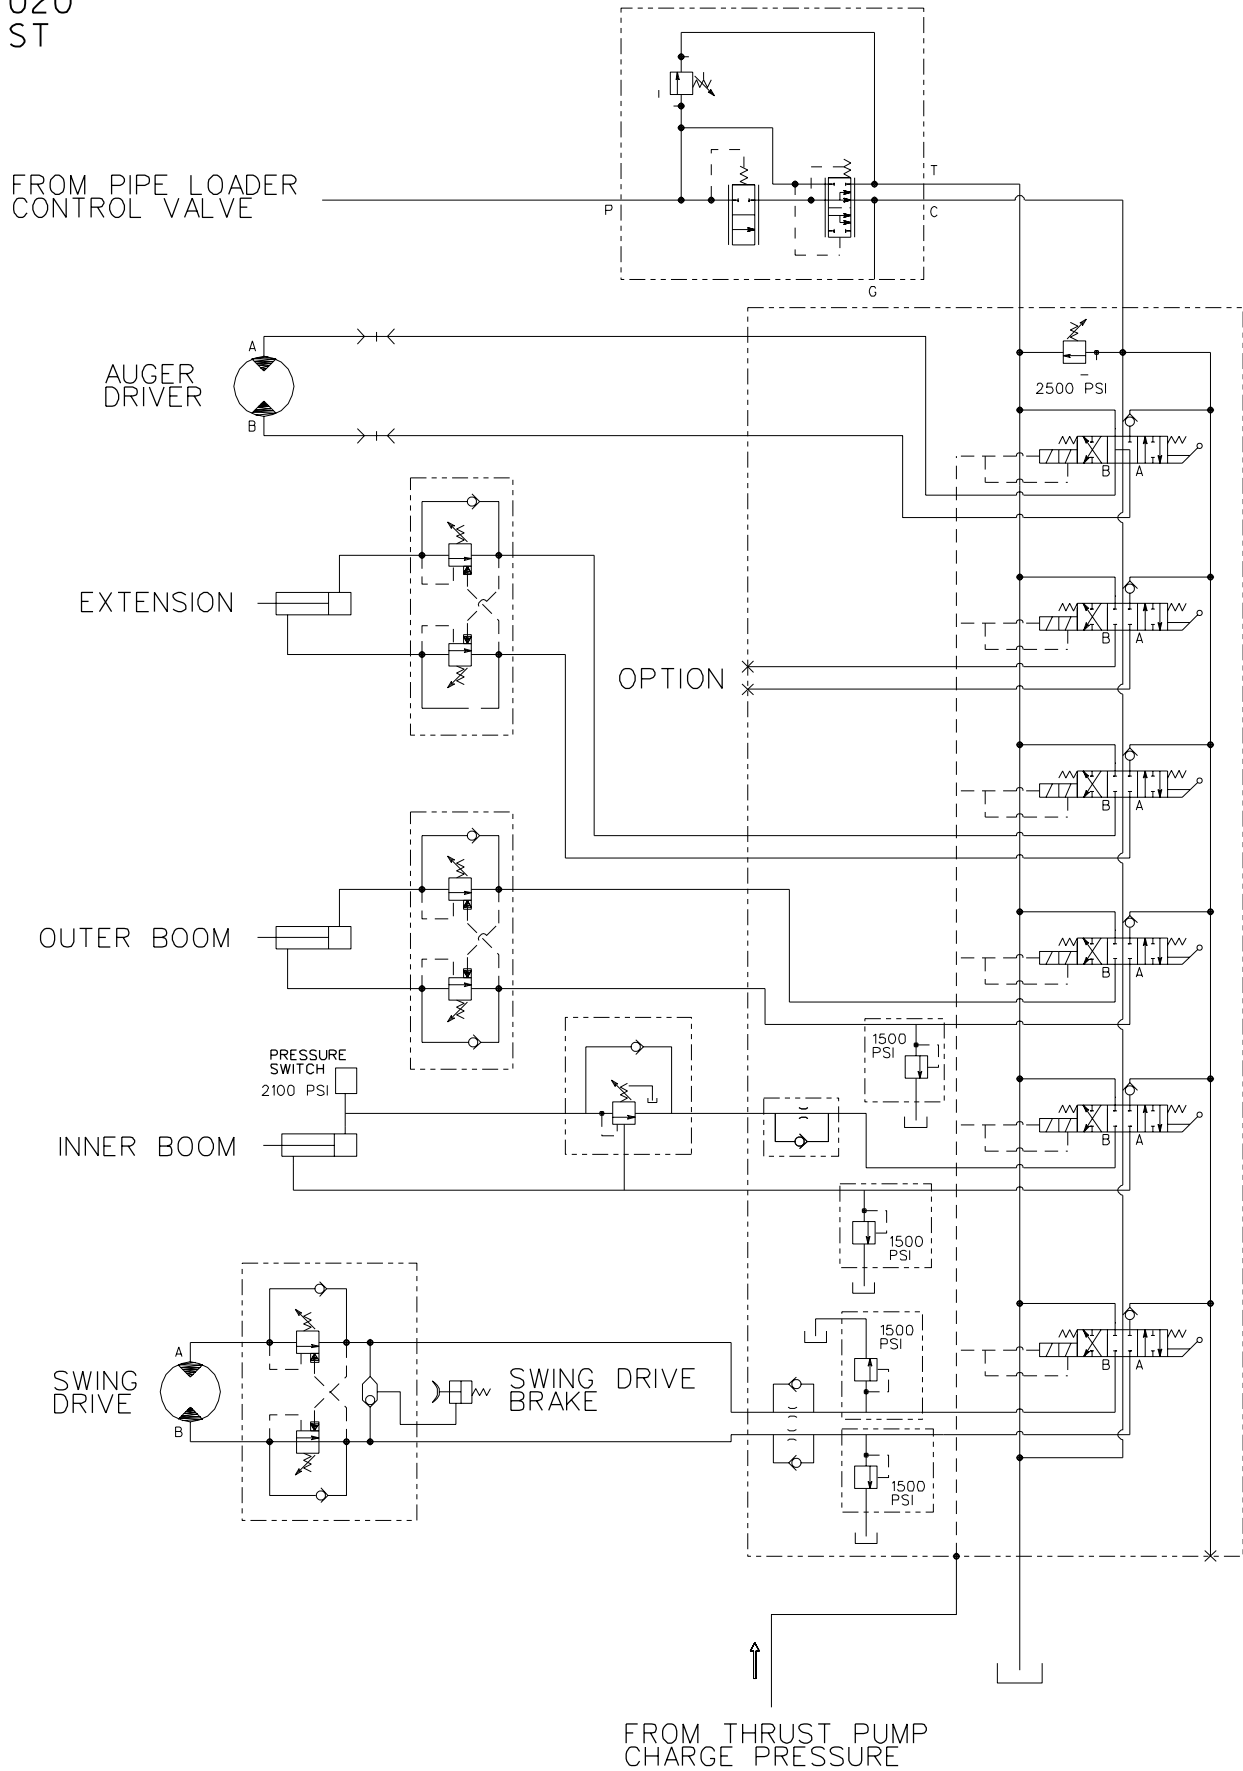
020
ST

FROM PIPE LOADER CONTROL VALVE

P

T

C

G

A

AUGER DRIVER

B

2500 PSI

B A

EXTENSION

B A

OPTION

B A

OUTER BOOM

B A

PRESSURE SWITCH 2100 PSI

1500 PSI

INNER BOOM

B A

1500 PSI

A

SWING DRIVE

B

SWING DRIVE BRAKE

1500 PSI

B A

1500 PSI

FROM THRUST PUMP CHARGE PRESSURE